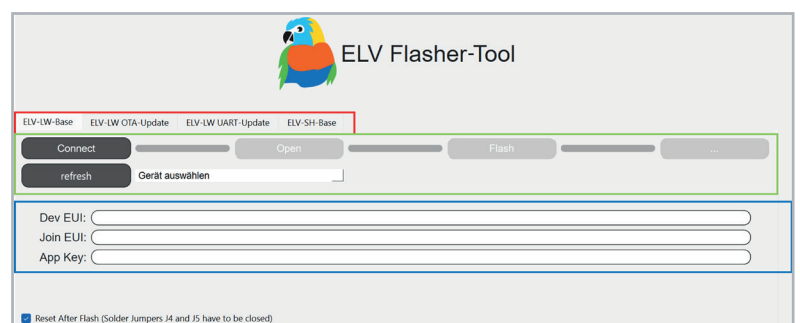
ELV Flasher-Tool

ELV-LW-Base | ELV-LW OTA-Update | ELV-LW UART-Update | ELV-SH-Base

Connect | Open | Flash | ...

refresh | Gerät auswählen

Dev EUI:
Join EUI:
App Key:

Reset After Flash (Solder Jumpers J4 and J5 have to be closed)